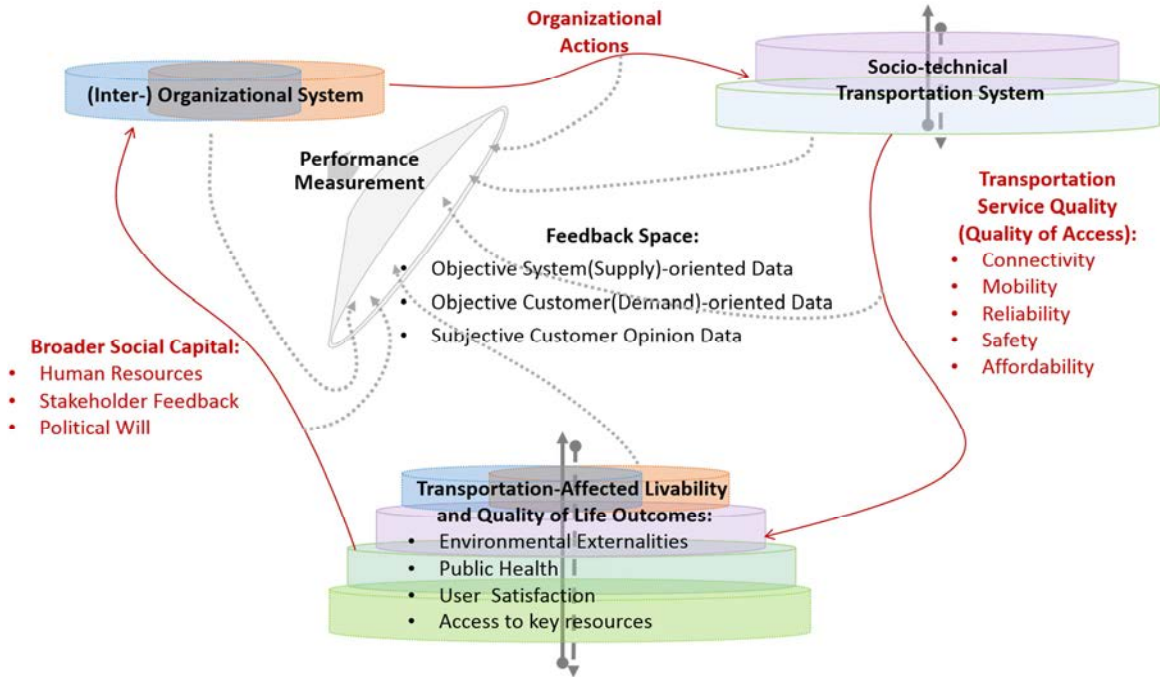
Organizational Actions

(Inter-) Organizational System

Socio-technical Transportation System

Performance Measurement

Feedback Space:
- Objective System(Supply)-oriented Data
- Objective Customer(Demand)-oriented Data
- Subjective Customer Opinion Data

Transportation Service Quality (Quality of Access):
- Connectivity
- Mobility
- Reliability
- Safety
- Affordability

Broader Social Capital:
- Human Resources
- Stakeholder Feedback
- Political Will

Transportation-Affected Livability and Quality of Life Outcomes:
- Environmental Externalities
- Public Health
- User Satisfaction
- Access to key resources